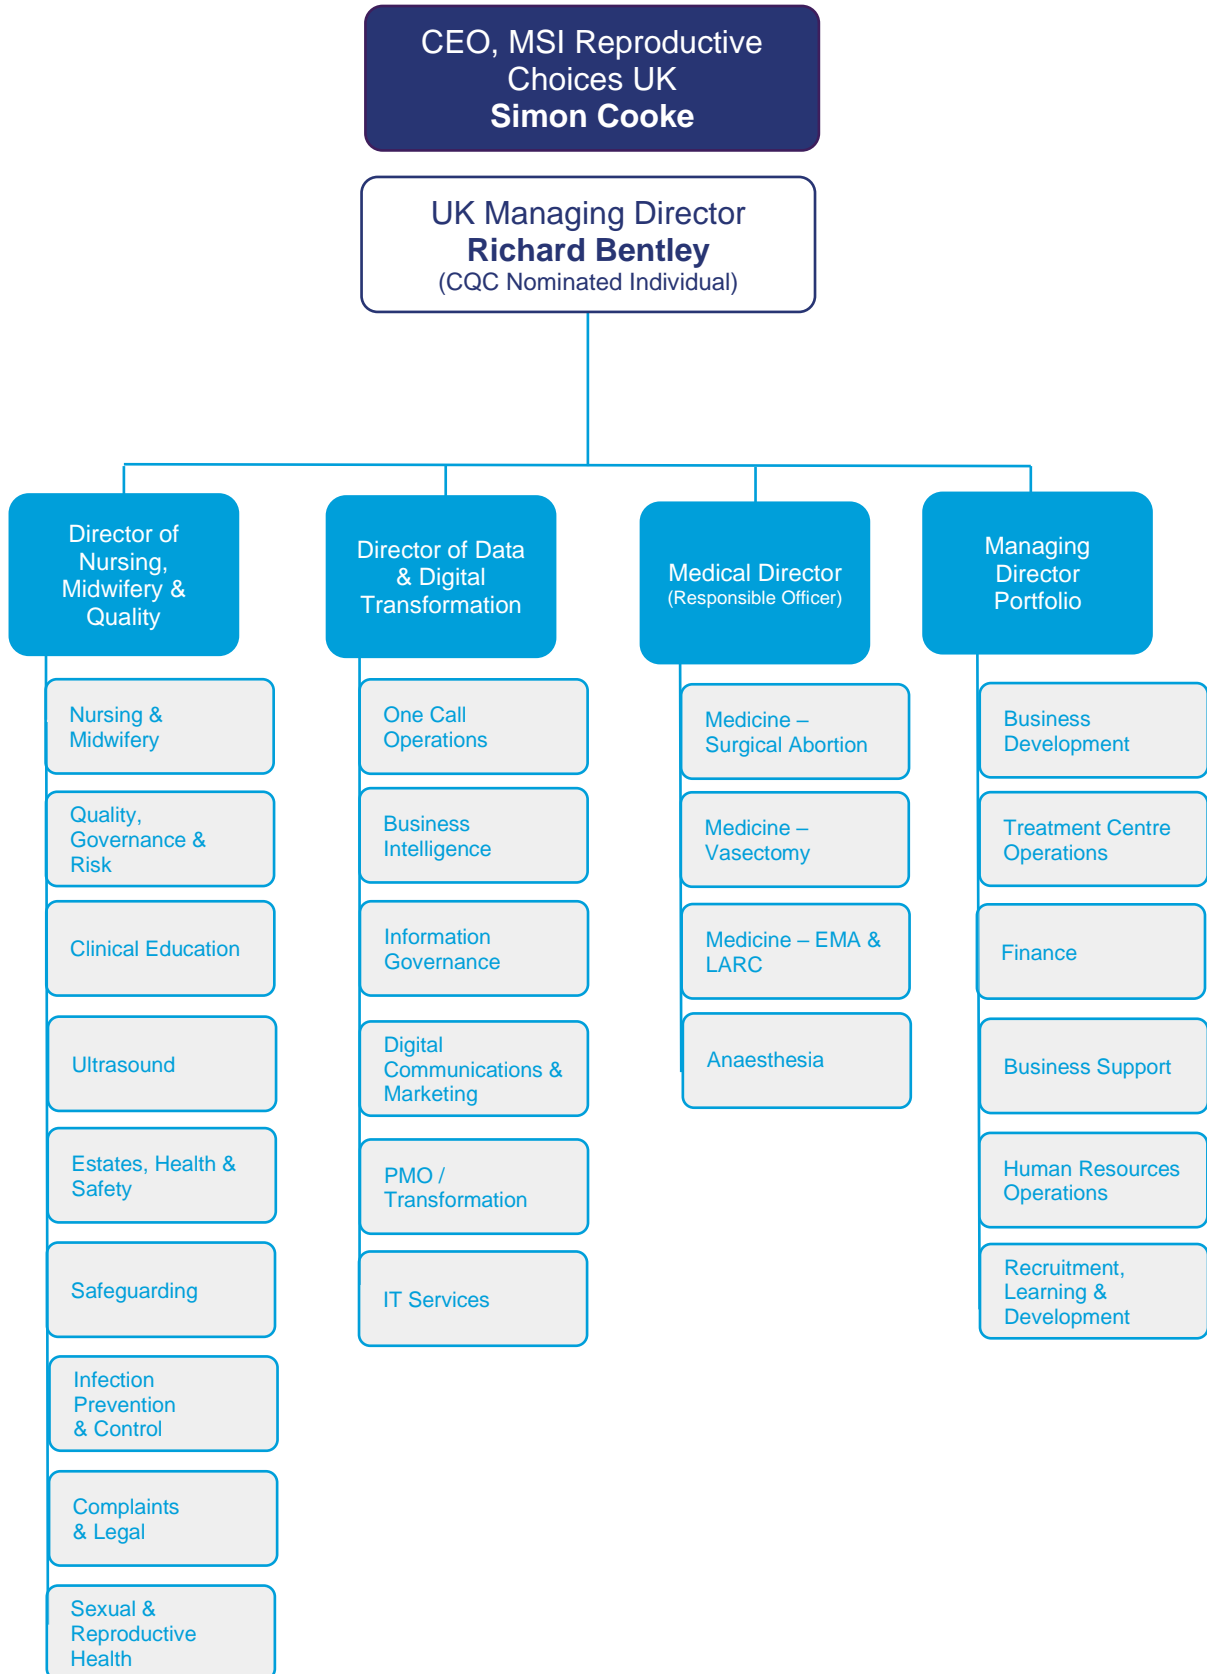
CEO, MSI Reproductive Choices UK
**Simon Cooke**

UK Managing Director
**Richard Bentley**
(CQC Nominated Individual)

Director of Nursing, Midwifery & Quality

Nursing & Midwifery

Quality, Governance & Risk

Clinical Education

Ultrasound

Estates, Health & Safety

Safeguarding

Infection Prevention & Control

Complaints & Legal

Sexual & Reproductive Health

Director of Data & Digital Transformation

One Call Operations

Business Intelligence

Information Governance

Digital Communications & Marketing

PMO / Transformation

IT Services

Medical Director
(Responsible Officer)

Medicine – Surgical Abortion

Medicine – Vasectomy

Medicine – EMA & LARC

Anaesthesia

Managing Director Portfolio

Business Development

Treatment Centre Operations

Finance

Business Support

Human Resources Operations

Recruitment, Learning & Development